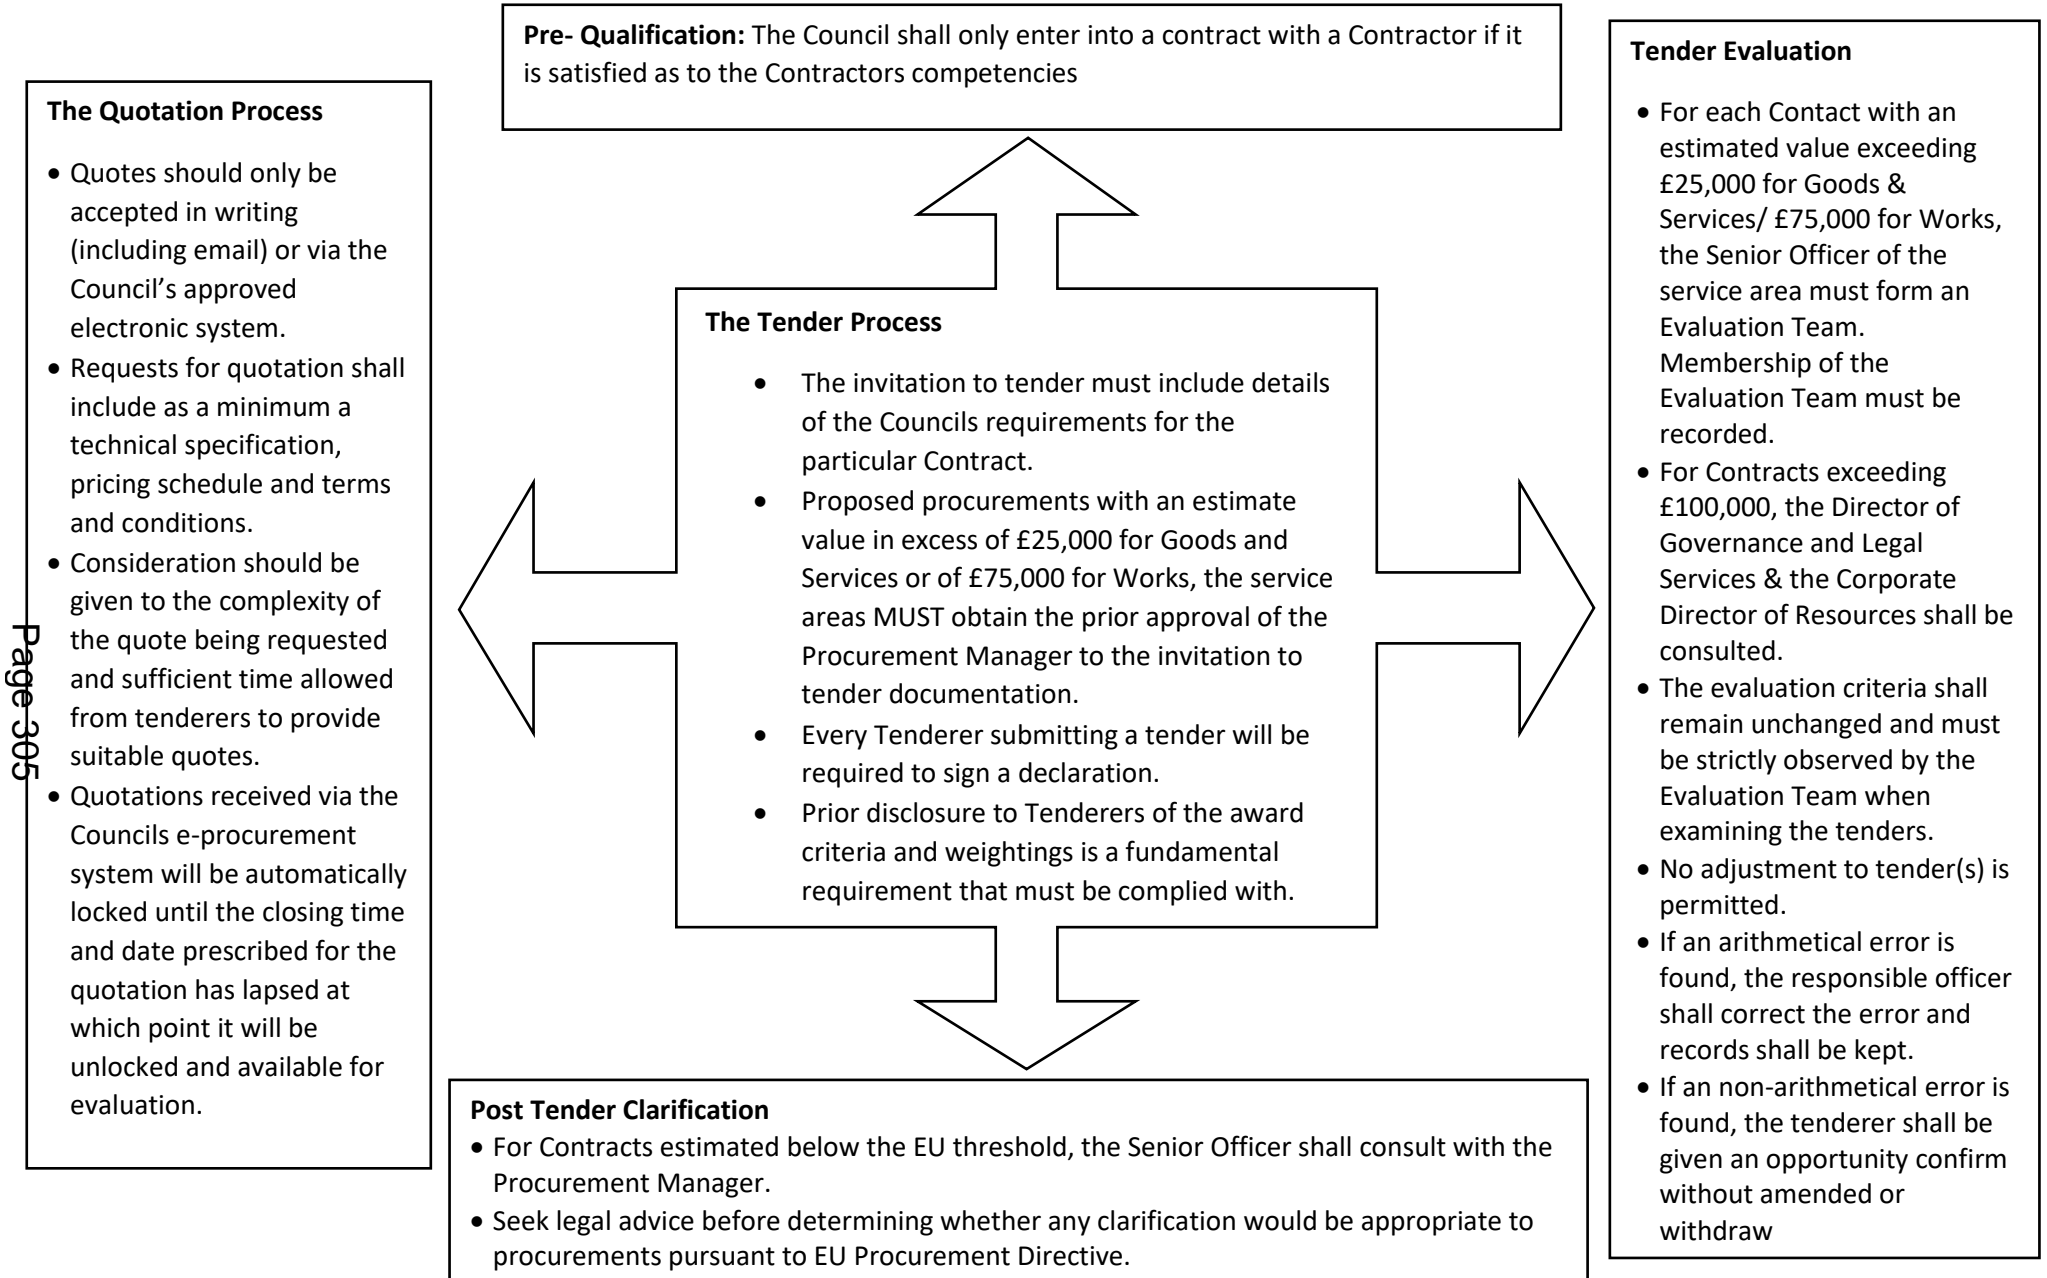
**Pre- Qualification:** The Council shall only enter into a contract with a Contractor if it is satisfied as to the Contractors competencies

**The Quotation Process**

- Quotes should only be accepted in writing (including email) or via the Council's approved electronic system.
- Requests for quotation shall include as a minimum a technical specification, pricing schedule and terms and conditions.
- Consideration should be given to the complexity of the quote being requested and sufficient time allowed from tenderers to provide suitable quotes.
- Quotations received via the Councils e-procurement system will be automatically locked until the closing time and date prescribed for the quotation has lapsed at which point it will be unlocked and available for evaluation.

Page 305

**The Tender Process**

- The invitation to tender must include details of the Councils requirements for the particular Contract.
- Proposed procurements with an estimate value in excess of £25,000 for Goods and Services or of £75,000 for Works, the service areas MUST obtain the prior approval of the Procurement Manager to the invitation to tender documentation.
- Every Tenderer submitting a tender will be required to sign a declaration.
- Prior disclosure to Tenderers of the award criteria and weightings is a fundamental requirement that must be complied with.

**Tender Evaluation**

- For each Contact with an estimated value exceeding £25,000 for Goods & Services/ £75,000 for Works, the Senior Officer of the service area must form an Evaluation Team. Membership of the Evaluation Team must be recorded.
- For Contracts exceeding £100,000, the Director of Governance and Legal Services & the Corporate Director of Resources shall be consulted.
- The evaluation criteria shall remain unchanged and must be strictly observed by the Evaluation Team when examining the tenders.
- No adjustment to tender(s) is permitted.
- If an arithmetical error is found, the responsible officer shall correct the error and records shall be kept.
- If an non-arithmetical error is found, the tenderer shall be given an opportunity confirm without amended or withdraw

**Post Tender Clarification**

- For Contracts estimated below the EU threshold, the Senior Officer shall consult with the Procurement Manager.
- Seek legal advice before determining whether any clarification would be appropriate to procurements pursuant to EU Procurement Directive.